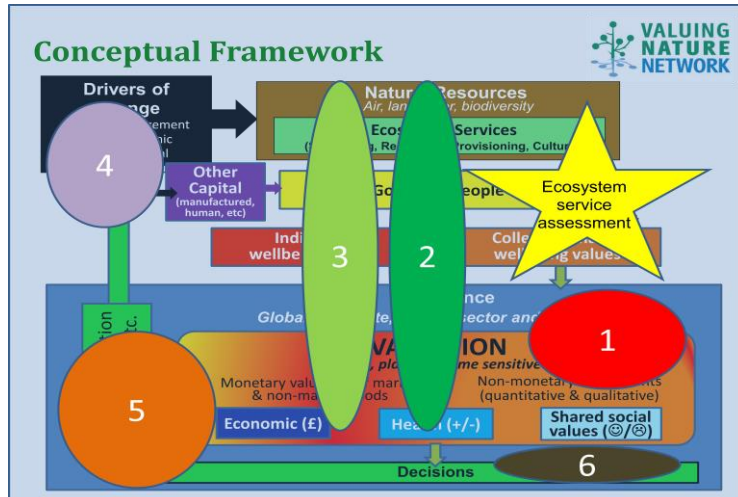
Conceptual Framework

VALUING NATURE NETWORK

Drivers of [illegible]nge
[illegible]ement
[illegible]nic
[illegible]l

4

Natu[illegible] Resources
Air, lan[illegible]er, biodiversity

Eco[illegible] Services
([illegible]g, Re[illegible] Provisioning, Cultu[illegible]

Other Capital
(manufactured, human, etc)

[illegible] Go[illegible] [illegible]eople

Ecosystem service assessment

3

2

Indi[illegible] wellbe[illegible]

Colle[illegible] wel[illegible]ng values

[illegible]nce
Globa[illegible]te, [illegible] sector and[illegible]

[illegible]tion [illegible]tc.

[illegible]VA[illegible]ION
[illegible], pl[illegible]me sensitive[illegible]

1

Monetary valu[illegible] mar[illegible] & non-ma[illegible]ods

Non-monetary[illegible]nts (quantitative & qualitative)

5

Economic (£)

Hea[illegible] (+/-)

Shared social values (☺/☹)

Decisions

6